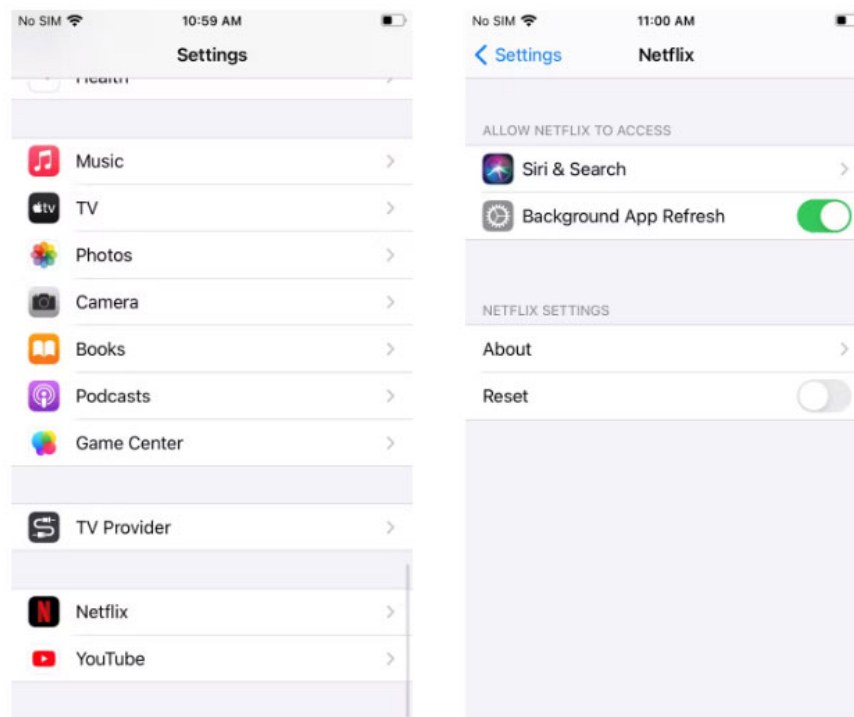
No SIM 10:59 AM

Settings

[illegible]

Music

TV

Photos

Camera

Books

Podcasts

Game Center

TV Provider

Netflix

YouTube

No SIM 11:00 AM

Settings Netflix

ALLOW NETFLIX TO ACCESS

Siri & Search

Background App Refresh

NETFLIX SETTINGS

About

Reset